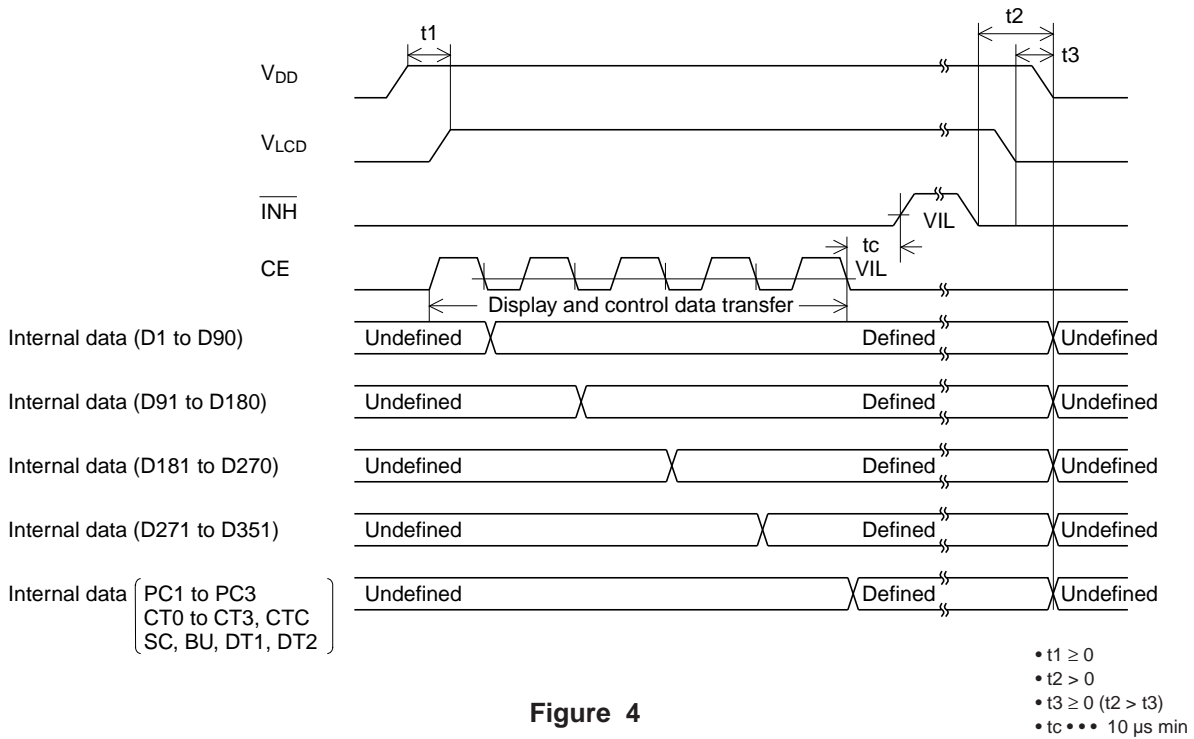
t1

t2

t3

$V_{DD}$

$V_{LCD}$

$\overline{INH}$

VIL

CE

tc

VIL

Display and control data transfer

Internal data (D1 to D90) Undefined Defined Undefined

Internal data (D91 to D180) Undefined Defined Undefined

Internal data (D181 to D270) Undefined Defined Undefined

Internal data (D271 to D351) Undefined Defined Undefined

Internal data (PC1 to PC3 CT0 to CT3, CTC SC, BU, DT1, DT2) Undefined Defined Undefined

• $t1 \geq 0$
• $t2 > 0$
• $t3 \geq 0$ ($t2 > t3$)
• tc • • • 10 μs min

Figure 4